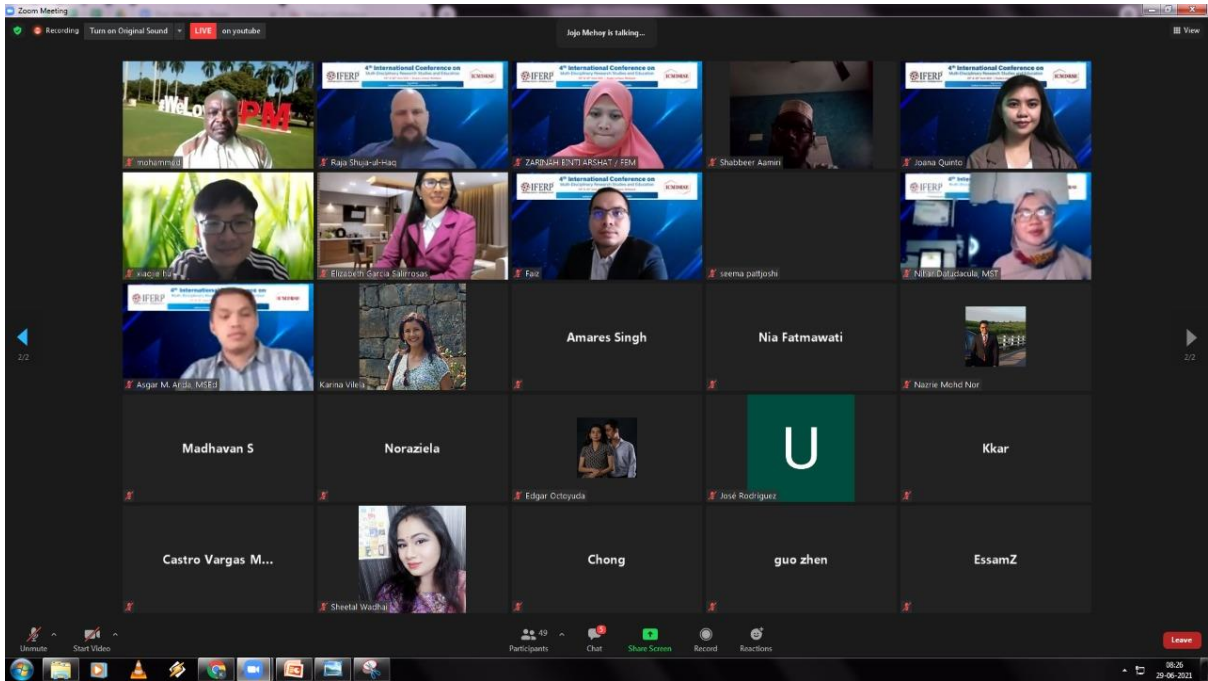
Zoom Meeting

Recording Turn on Original Sound LIVE on youtube

Jojo Mehoy is talking...

View

#WeLovePM

mohammed

IFERP 4th International Conference on Multi-Disciplinary Research Studies and Education ICMDRSE

Raja Shuja-ul-Haq

ZARINAH BINTI ARSHAT / FEM

Shabbeer Aamiri

Joana Quinto

xiaojie liu

Elizabeth Garcia Salirrosas

Faiz

seema pattjoshi

Nihar Datudacula, MST

2/2

Asgar M. Arda, MSEd

Karina Vilela

Amares Singh

Nia Fatmawati

Nazrie Mohd Nor

2/2

Madhavan S

Noraziela

Edgar Octoyuda

U

José Rodriguez

Kkar

Castro Vargas M...

Sheetal Wadhai

Chong

guo zhen

EssamZ

Unmute Start Video

49 Participants

Chat

Share Screen

Record

Reactions

Leave

08:26
29-06-2021